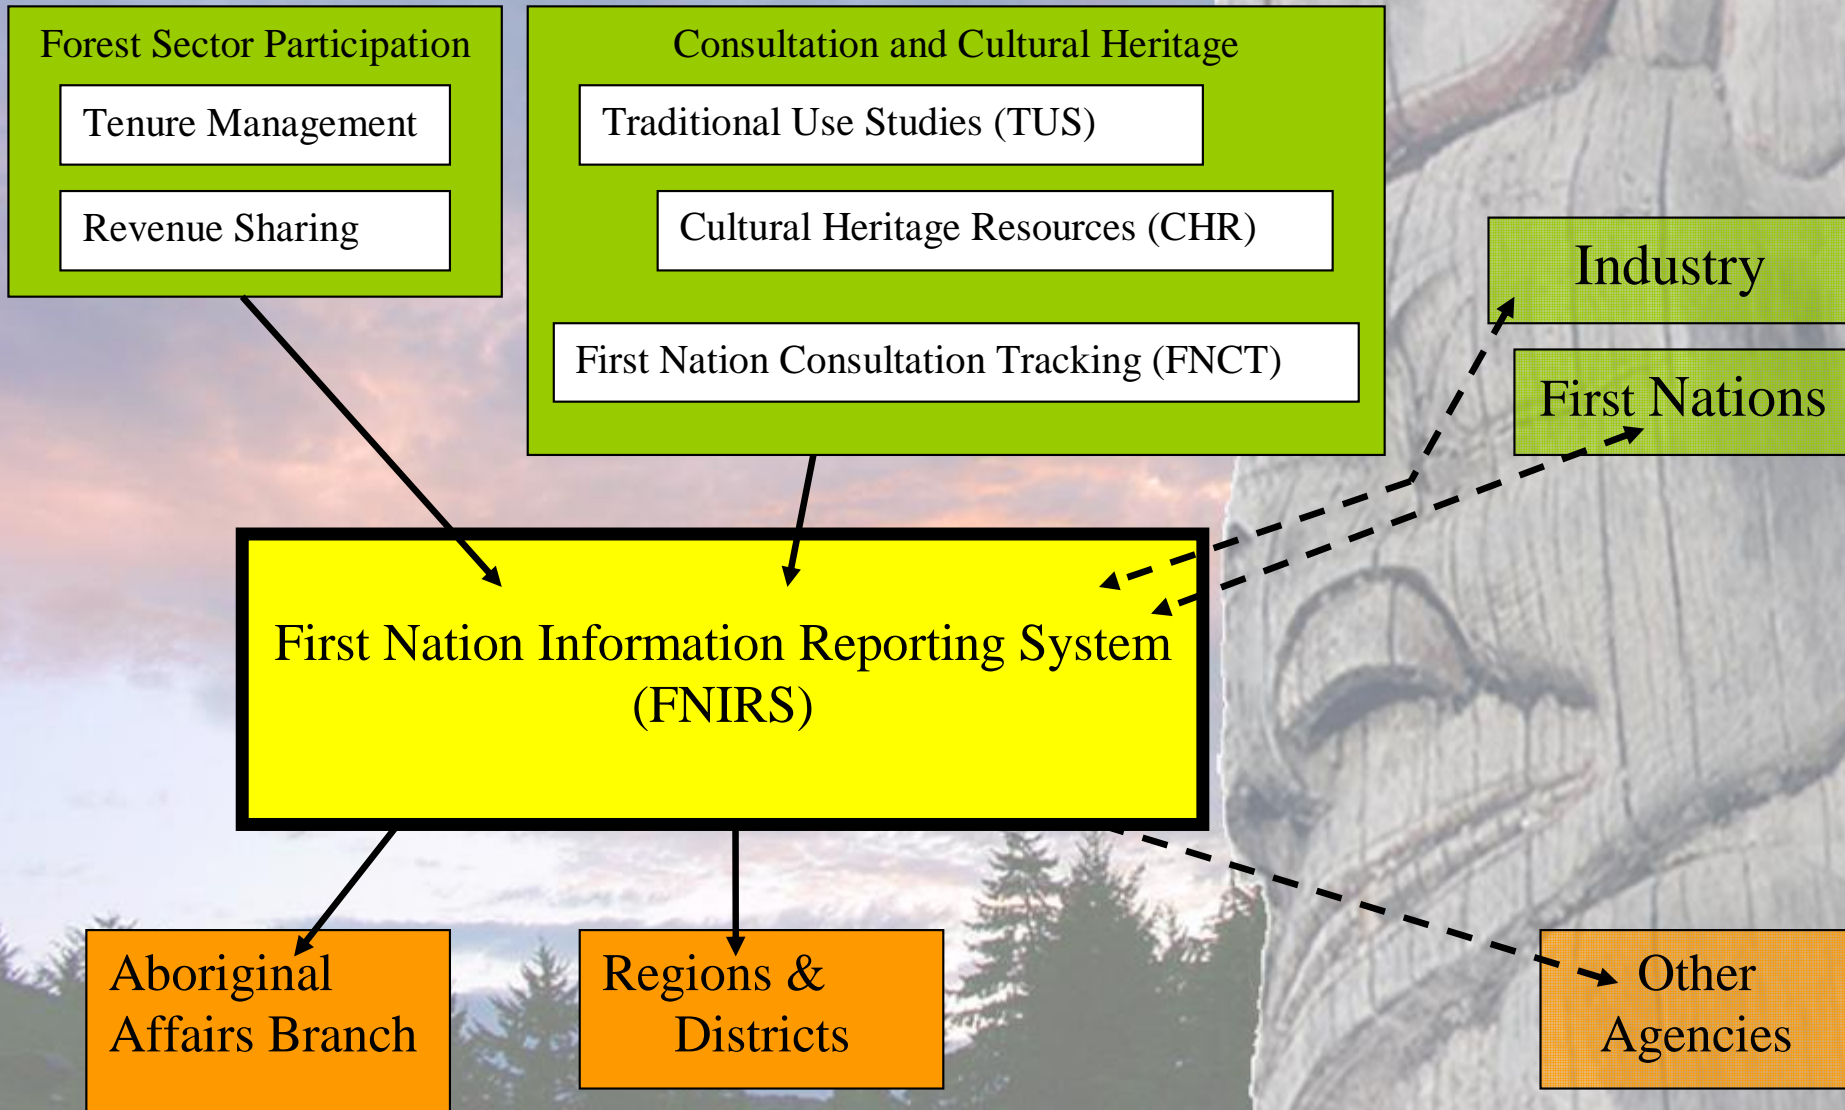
Forest Sector Participation

Tenure Management

Revenue Sharing

Consultation and Cultural Heritage

Traditional Use Studies (TUS)

Cultural Heritage Resources (CHR)

First Nation Consultation Tracking (FNCT)

Industry

First Nations

First Nation Information Reporting System (FNIRS)

Aboriginal Affairs Branch

Regions & Districts

Other Agencies